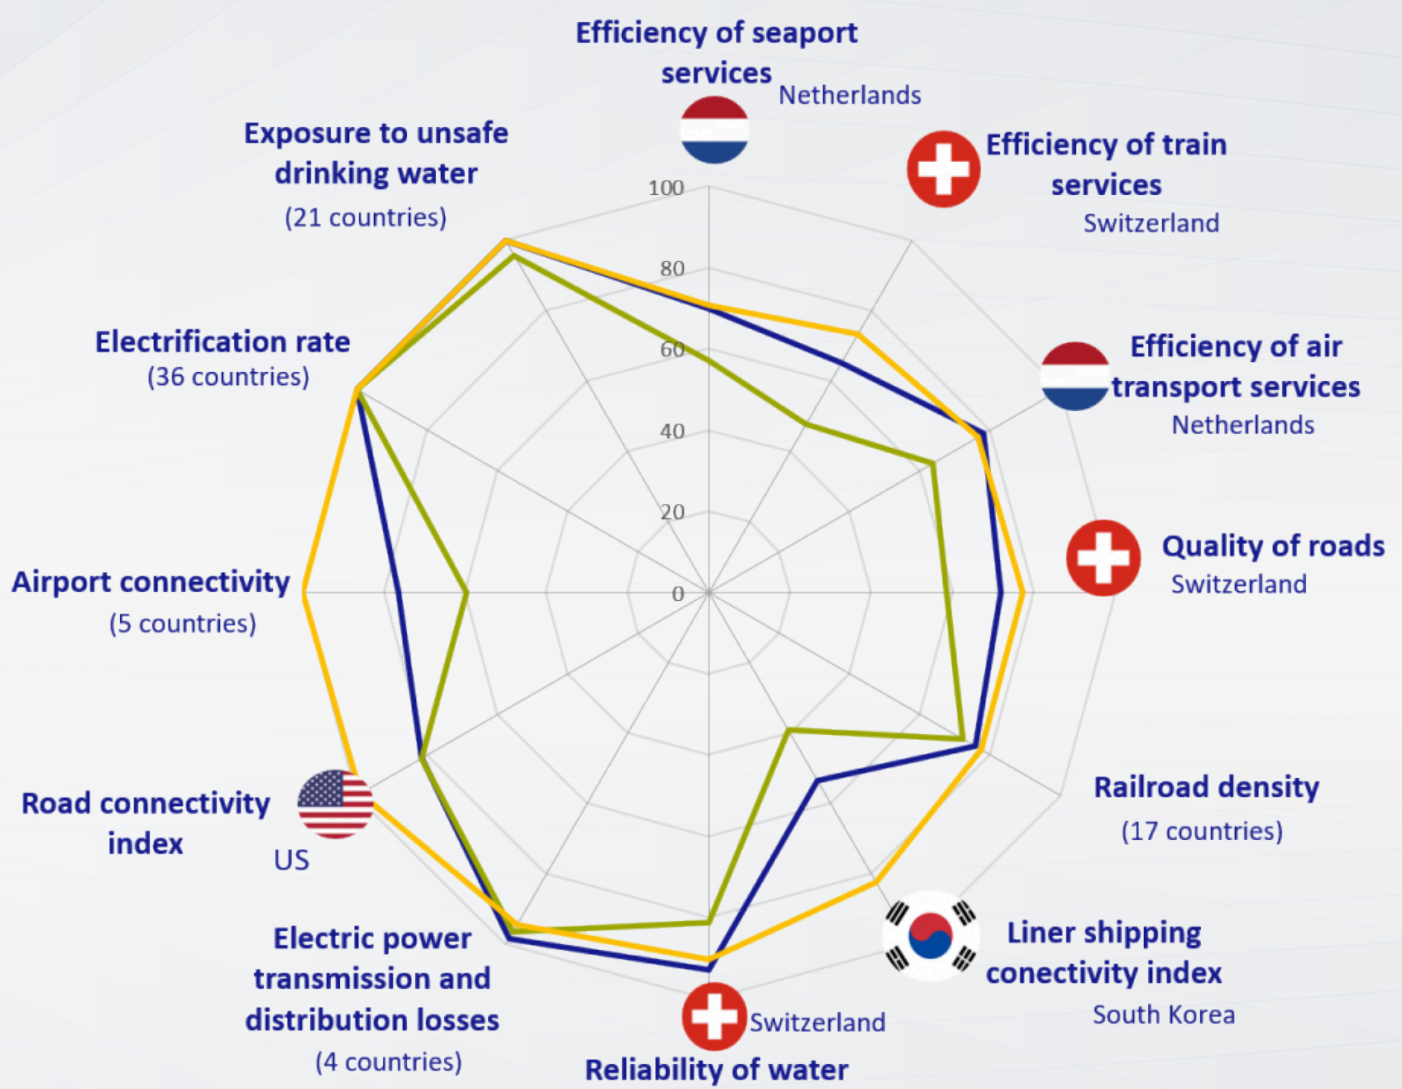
Efficiency of seaport services
Netherlands

Efficiency of train services
Switzerland

Exposure to unsafe drinking water
(21 countries)

100
80
60
40
20
0

Electrification rate
(36 countries)

Efficiency of air transport services
Netherlands

Quality of roads
Switzerland

Airport connectivity
(5 countries)

Railroad density
(17 countries)

Road connectivity index
US

Liner shipping conectivity index
South Korea

Electric power transmission and distribution losses
(4 countries)

Switzerland
Reliability of water